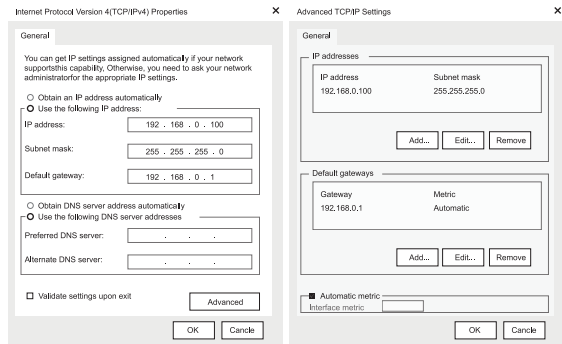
Internet Protocol Version 4(TCP/IPv4) Properties ✕

General

You can get IP settings assigned automatically if your network supportsthis capability, Otherwise, you need to ask your network administratorfor the appropriate IP settings.

○ Obtain an IP address automatically
○ Use the following IP address:

IP address: 192 . 168 . 0 . 100

Subnet mask: 255 . 255 . 255 . 0

Default gateway: 192 . 168 . 0 . 1

○ Obtain DNS server address automatically
○ Use the following DNS server addresses

Preferred DNS server: . . .

Alternate DNS server: . . .

☐ Validate settings upon exit

Advanced

OK Cancle

Advanced TCP/IP Settings ✕

General

IP addresses

| IP address | Subnet mask |
|---|---|
| 192.168.0.100 | 255.255.255.0 |

Add... Edit... Remove

Default gateways

| Gateway | Metric |
|---|---|
| 192.168.0.1 | Automatic |

Add... Edit... Remove

■ Automatic metric
Interface metric

OK Cancle